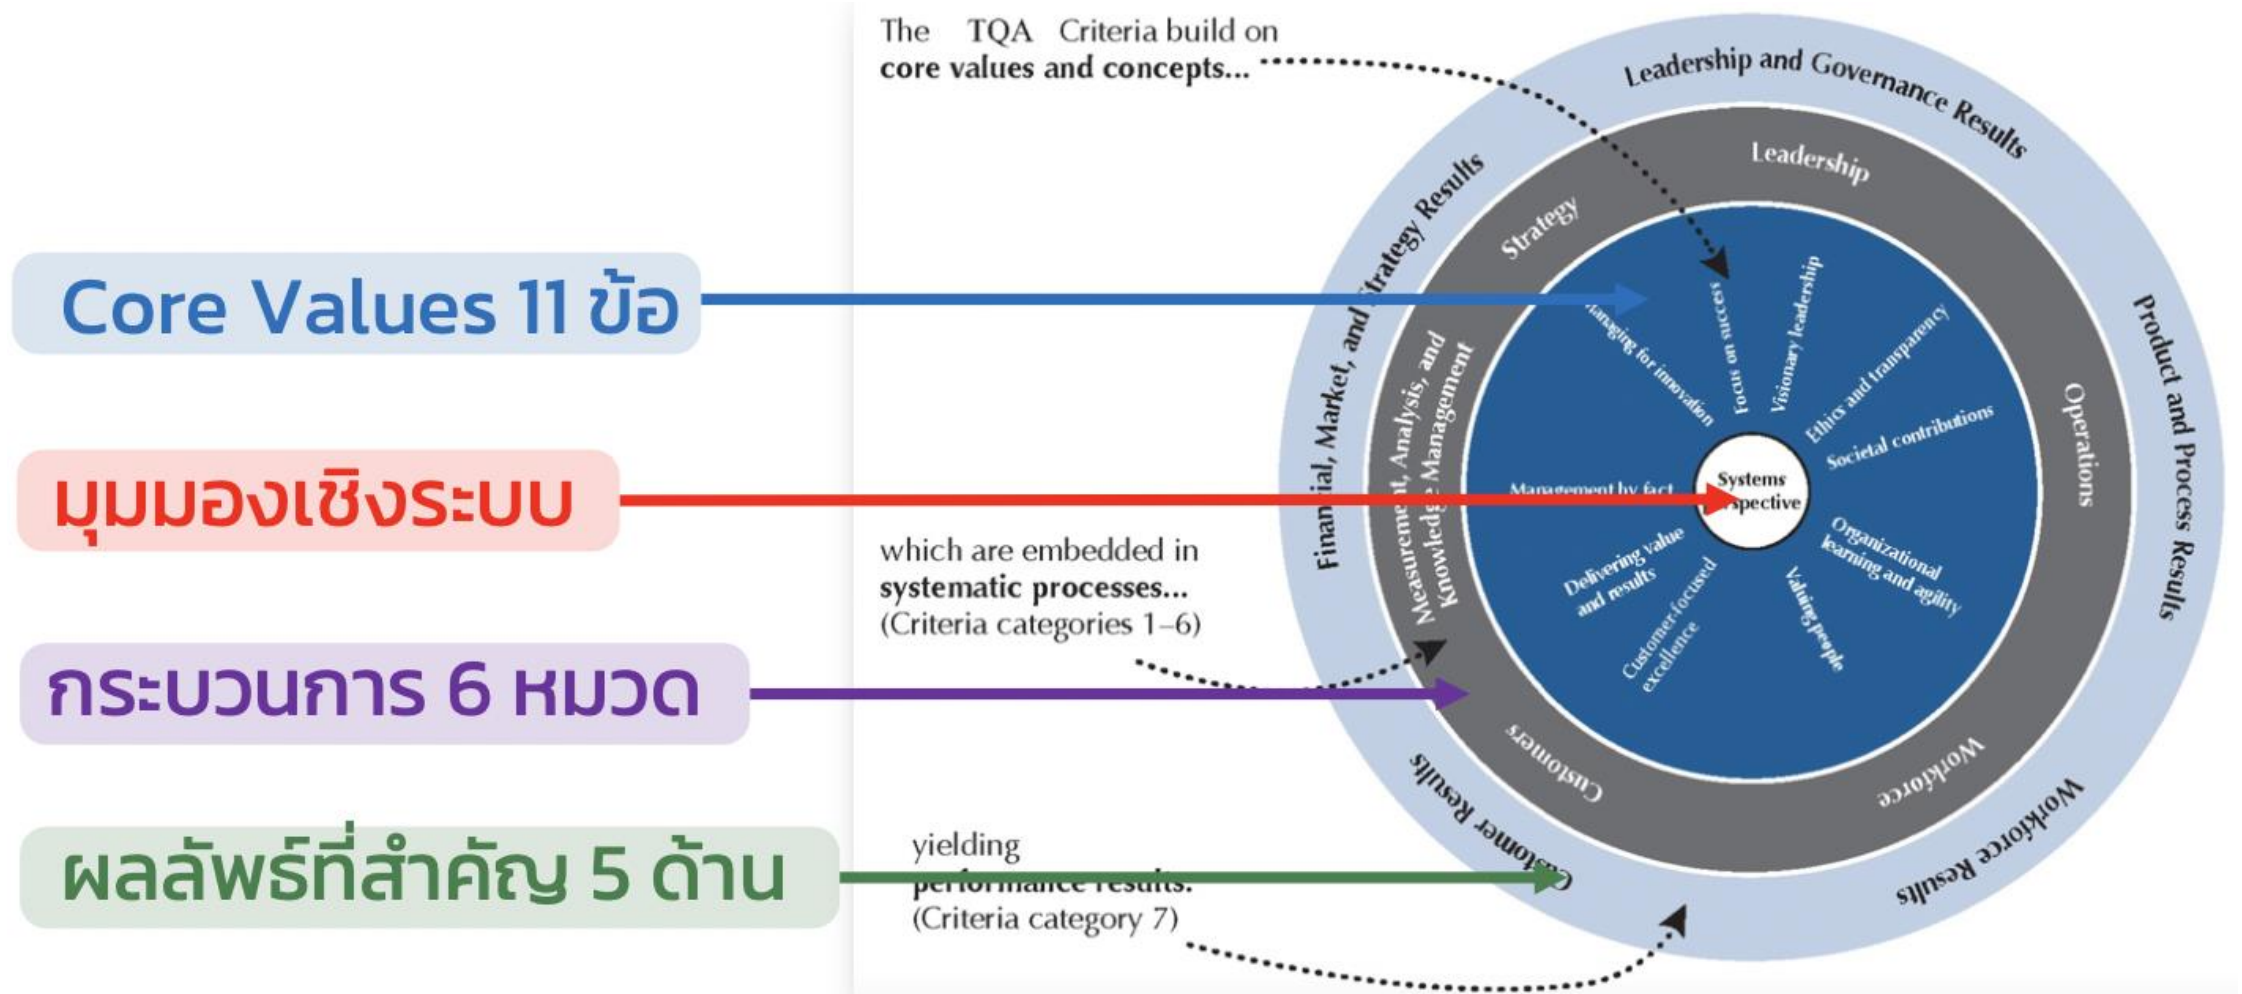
Core Values 11 ข้อ

มุมมองเชิงระบบ

กระบวนการ 6 หมวด

ผลลัพธ์ที่สำคัญ 5 ด้าน

The TQA Criteria build on **core values and concepts...**

which are embedded in **systematic processes...** (Criteria categories 1–6)

yielding **performance results.** (Criteria category 7)

Leadership and Governance Results

Product and Process Results

Workforce Results

Customer Results

Financial, Market, and Strategy Results

Leadership

Strategy

Operations

Workforce

Customers

Measurement, Analysis, and Knowledge Management

Systems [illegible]spective

Managing for innovation

Focus on success

Visionary leadership

Ethics and transparency

Societal contributions

Organizational learning and agility

Valuing people

Customer-focused excellence

Delivering value and results

Management by fact